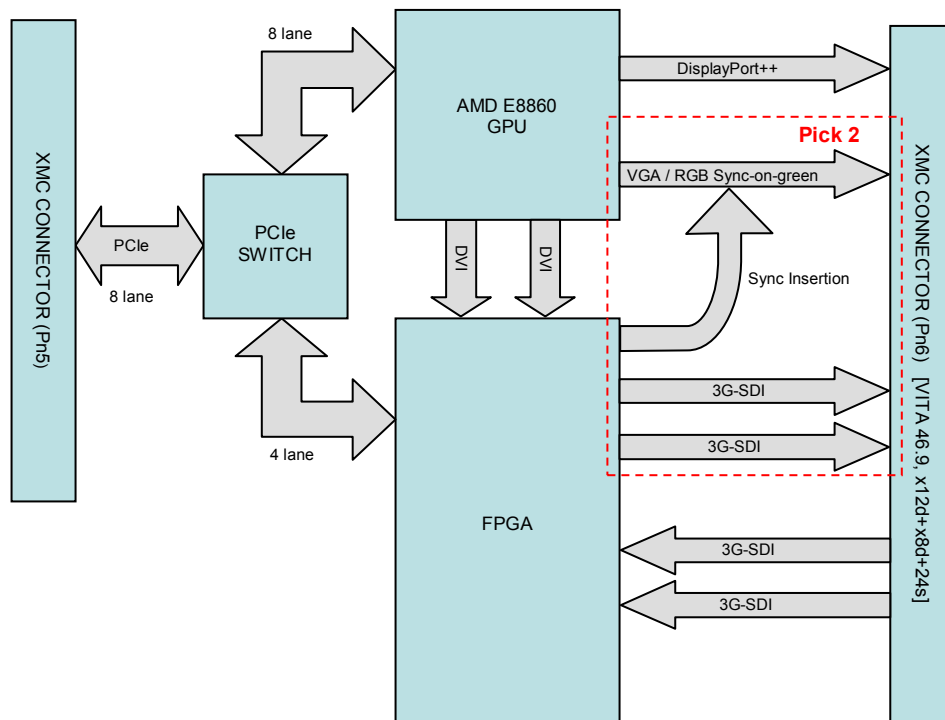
XMC CONNECTOR (Pn5)

PCIe

8 lane

8 lane

PCIe SWITCH

4 lane

AMD E8860 GPU

DVI

DVI

FPGA

DisplayPort++

Pick 2

VGA / RGB Sync-on-green

Sync Insertion

3G-SDI

3G-SDI

3G-SDI

3G-SDI

XMC CONNECTOR (Pn6) [VITA 46.9, x12d+x8d+24s]